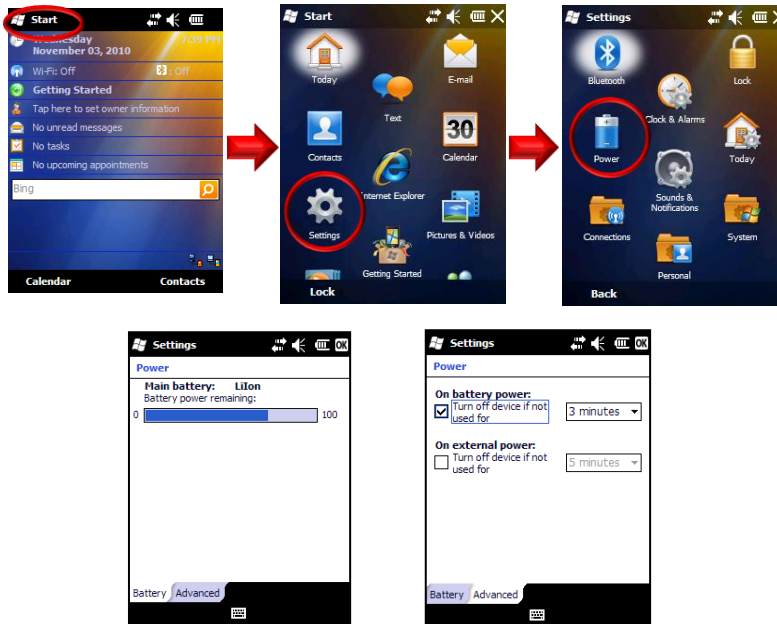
Start

Wednesday
November 03, 2010

7:39 PM

Wi-Fi: Off

: Off

Getting Started

Tap here to set owner information

No unread messages

No tasks

No upcoming appointments

Bing

Calendar

Contacts

Start

Today

E-mail

Text

Contacts

30

Calendar

Internet Explorer

Settings

Pictures & Videos

Getting Started

Lock

Settings

Bluetooth

Lock

Clock & Alarms

Power

Today

Sounds & Notifications

Connections

System

Personal

Back

Settings

OK

Power

Main battery: LiIon

Battery power remaining:

0

100

Battery

Advanced

Settings

OK

Power

On battery power:

Turn off device if not used for

3 minutes

On external power:

Turn off device if not used for

5 minutes

Battery

Advanced